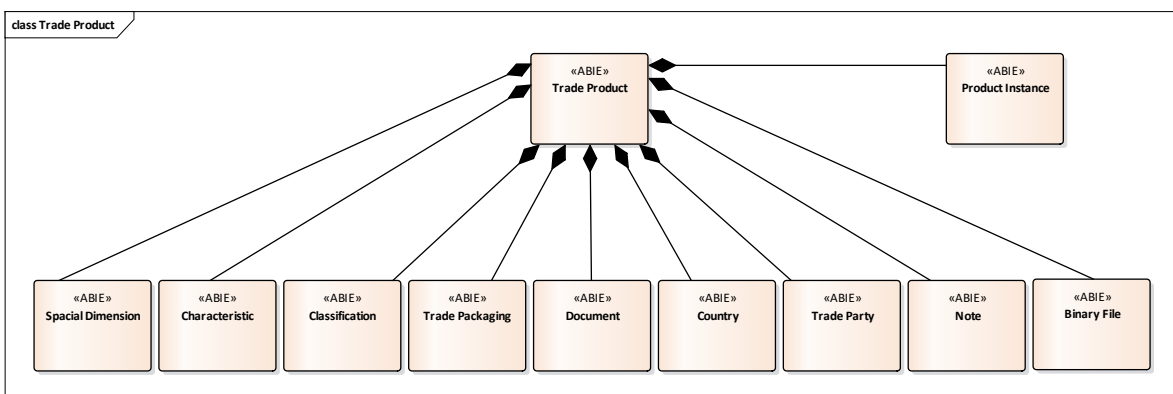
class Trade Product

«ABIE»
Trade Product

«ABIE»
Product Instance

«ABIE»
Spacial Dimension

«ABIE»
Characteristic

«ABIE»
Classification

«ABIE»
Trade Packaging

«ABIE»
Document

«ABIE»
Country

«ABIE»
Trade Party

«ABIE»
Note

«ABIE»
Binary File